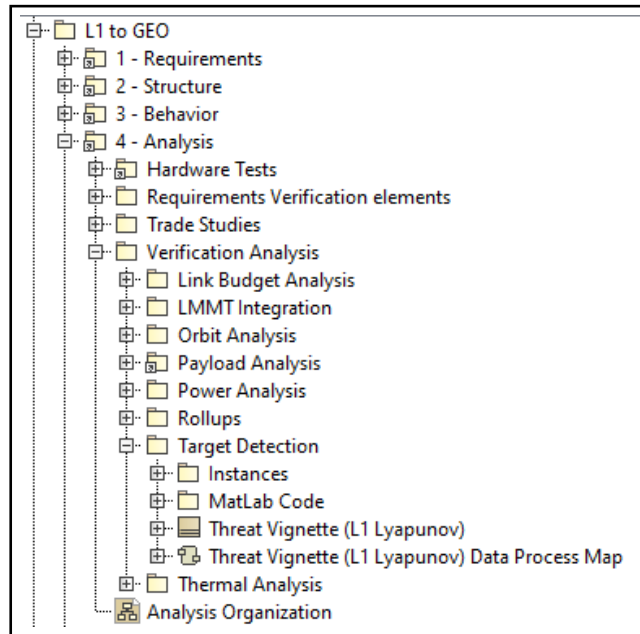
L1 to GEO
1 - Requirements
2 - Structure
3 - Behavior
4 - Analysis
Hardware Tests
Requirements Verification elements
Trade Studies
Verification Analysis
Link Budget Analysis
LMMT Integration
Orbit Analysis
Payload Analysis
Power Analysis
Rollups
Target Detection
Instances
MatLab Code
Threat Vignette (L1 Lyapunov)
Threat Vignette (L1 Lyapunov) Data Process Map
Thermal Analysis
Analysis Organization